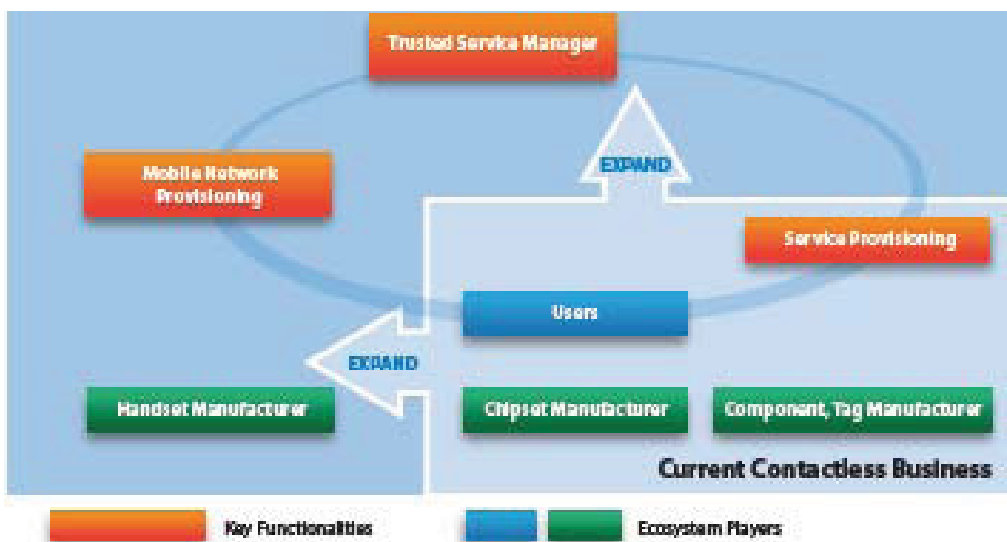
Trusted Service Manager

EXPAND

Mobile Network Provisioning

Service Provisioning

Users

EXPAND

Handset Manufacturer

Chipset Manufacturer

Component, Tag Manufacturer

Current Contactless Business

Key Functionalities

Ecosystem Players